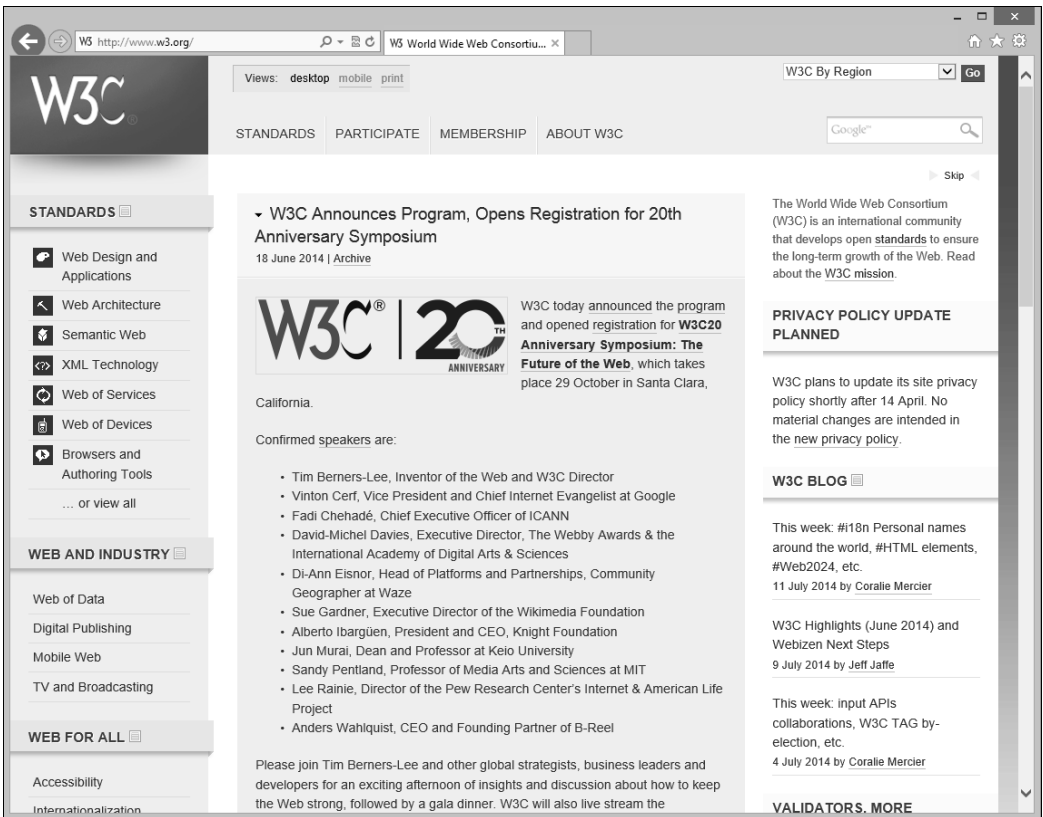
W3 http://www.w3.org/

W3 World Wide Web Consortiu... ×

W3C

Views: desktop mobile print

W3C By Region Go

STANDARDS PARTICIPATE MEMBERSHIP ABOUT W3C

Google

Skip

STANDARDS

Web Design and Applications

Web Architecture

Semantic Web

XML Technology

Web of Services

Web of Devices

Browsers and Authoring Tools

… or view all

WEB AND INDUSTRY

Web of Data

Digital Publishing

Mobile Web

TV and Broadcasting

WEB FOR ALL

Accessibility

Internationalization

W3C Announces Program, Opens Registration for 20th Anniversary Symposium

18 June 2014 | Archive

W3C® | 20 TH ANNIVERSARY

W3C today announced the program and opened registration for W3C20 Anniversary Symposium: The Future of the Web, which takes place 29 October in Santa Clara, California.

Confirmed speakers are:

- Tim Berners-Lee, Inventor of the Web and W3C Director
- Vinton Cerf, Vice President and Chief Internet Evangelist at Google
- Fadi Chehadé, Chief Executive Officer of ICANN
- David-Michel Davies, Executive Director, The Webby Awards & the International Academy of Digital Arts & Sciences
- Di-Ann Eisnor, Head of Platforms and Partnerships, Community Geographer at Waze
- Sue Gardner, Executive Director of the Wikimedia Foundation
- Alberto Ibargüen, President and CEO, Knight Foundation
- Jun Murai, Dean and Professor at Keio University
- Sandy Pentland, Professor of Media Arts and Sciences at MIT
- Lee Rainie, Director of the Pew Research Center's Internet & American Life Project
- Anders Wahlquist, CEO and Founding Partner of B-Reel

Please join Tim Berners-Lee and other global strategists, business leaders and developers for an exciting afternoon of insights and discussion about how to keep the Web strong, followed by a gala dinner. W3C will also live stream the

The World Wide Web Consortium (W3C) is an international community that develops open standards to ensure the long-term growth of the Web. Read about the W3C mission.

PRIVACY POLICY UPDATE PLANNED

W3C plans to update its site privacy policy shortly after 14 April. No material changes are intended in the new privacy policy.

W3C BLOG

This week: #i18n Personal names around the world, #HTML elements, #Web2024, etc.
11 July 2014 by Coralie Mercier

W3C Highlights (June 2014) and Webizen Next Steps
9 July 2014 by Jeff Jaffe

This week: input APIs collaborations, W3C TAG by-election, etc.
4 July 2014 by Coralie Mercier

VALIDATORS, MORE